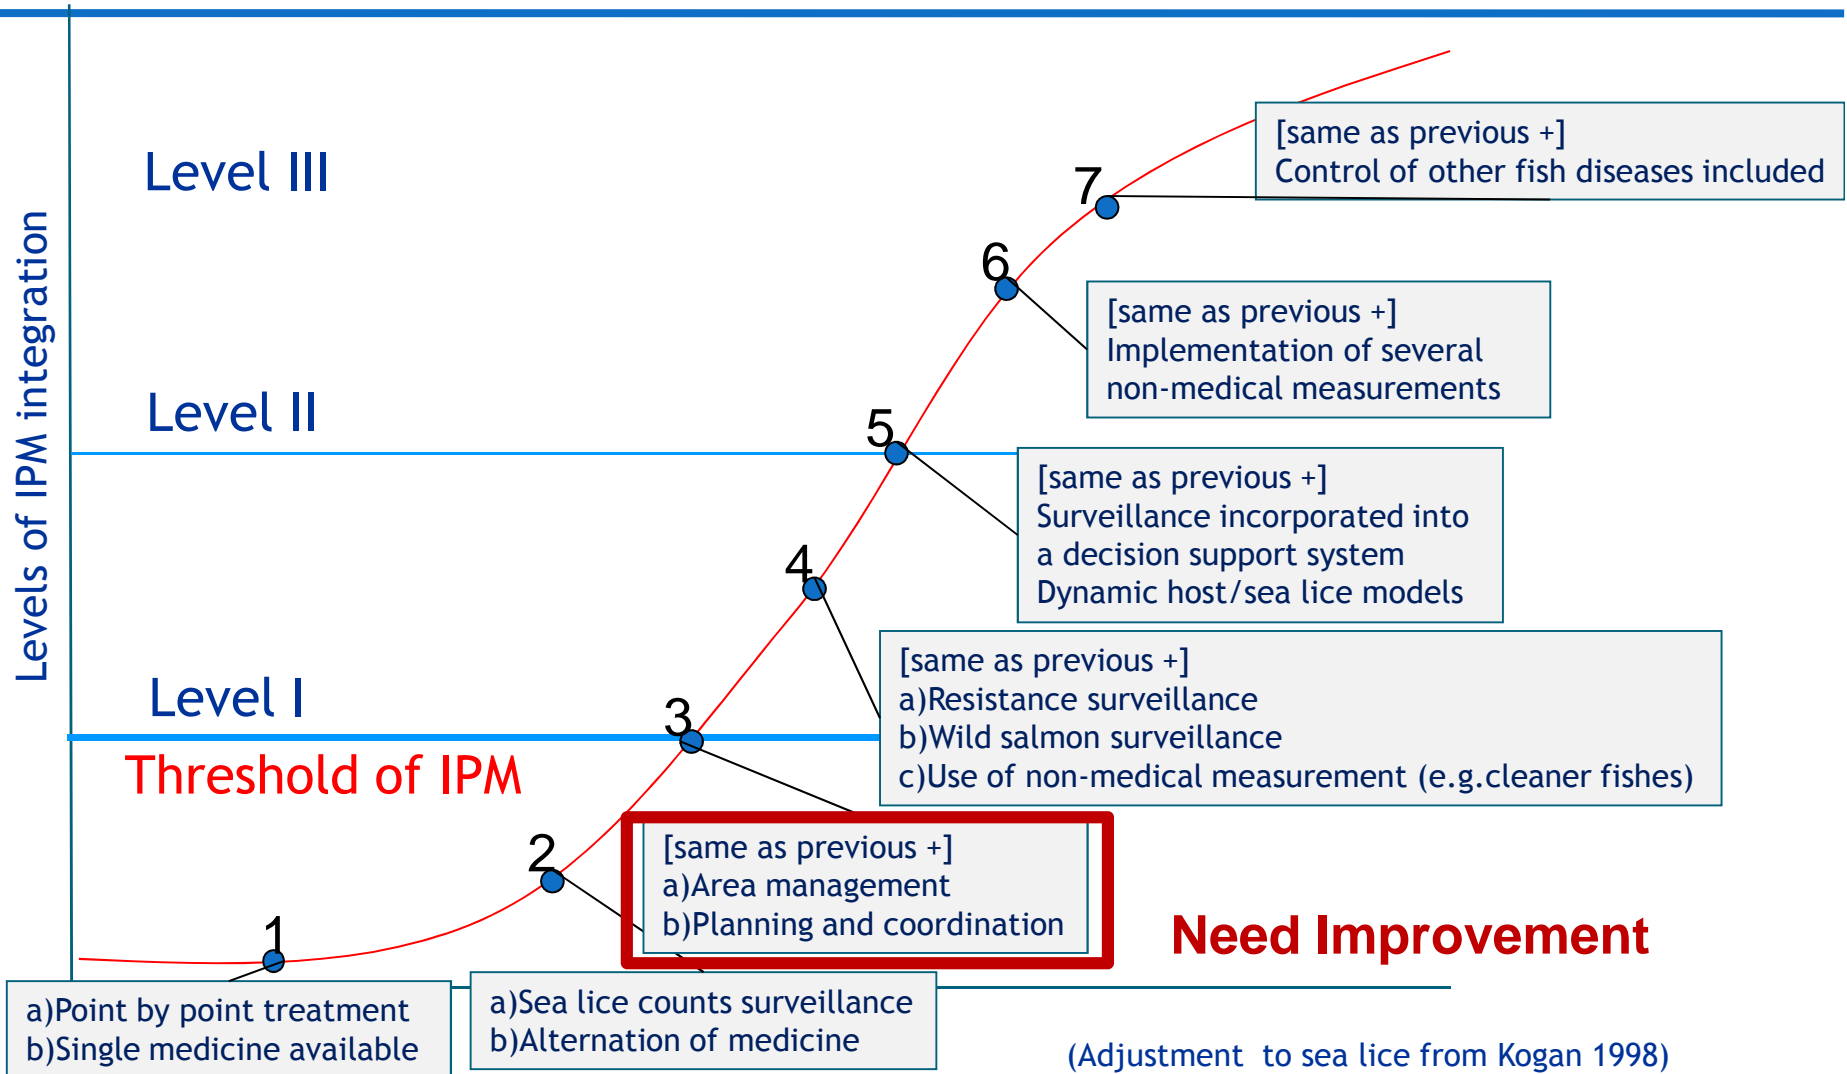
Levels of IPM integration

Level III

Level II

Level I

Threshold of IPM

7

[same as previous +]
Control of other fish diseases included

6

[same as previous +]
Implementation of several non-medical measurements

5

[same as previous +]
Surveillance incorporated into a decision support system
Dynamic host/sea lice models

4

[same as previous +]
a)Resistance surveillance
b)Wild salmon surveillance
c)Use of non-medical measurement (e.g.cleaner fishes)

3

[same as previous +]
a)Area management
b)Planning and coordination

2

Need Improvement

1

a)Point by point treatment
b)Single medicine available

a)Sea lice counts surveillance
b)Alternation of medicine

(Adjustment to sea lice from Kogan 1998)